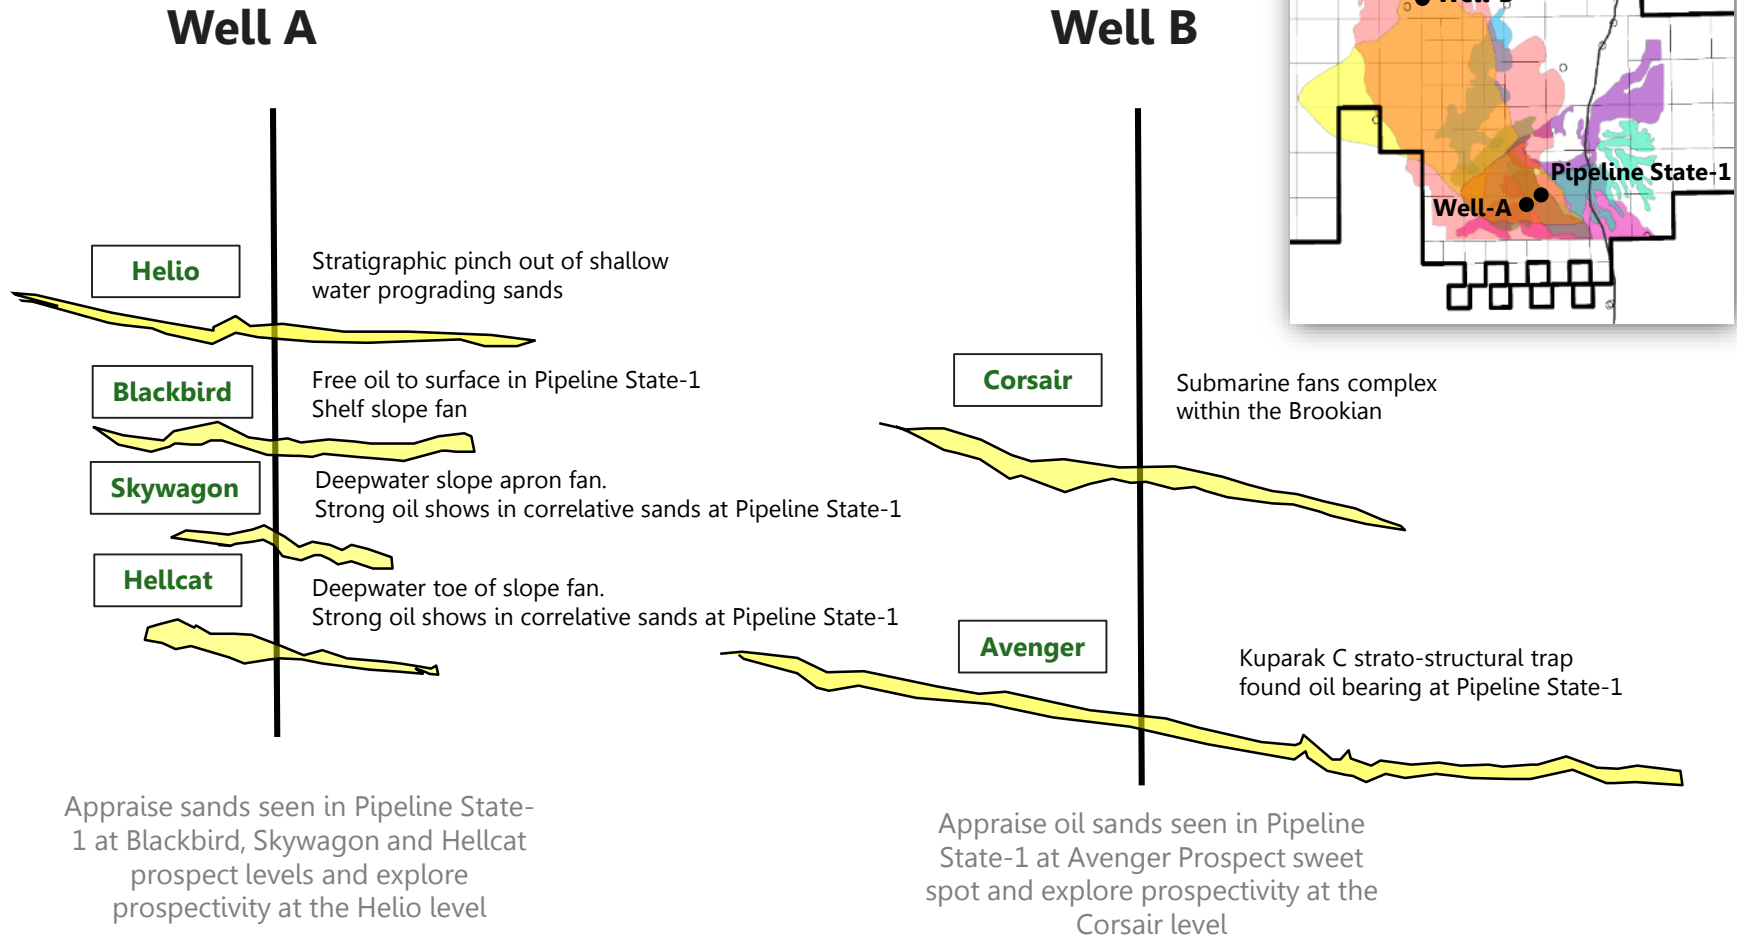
Well A

Well B

Pipeline State-1

Well-A

Helio

Stratigraphic pinch out of shallow water prograding sands

Blackbird

Free oil to surface in Pipeline State-1
Shelf slope fan

Skywagon

Deepwater slope apron fan.
Strong oil shows in correlative sands at Pipeline State-1

Hellcat

Deepwater toe of slope fan.
Strong oil shows in correlative sands at Pipeline State-1

Corsair

Submarine fans complex within the Brookian

Avenger

Kuparak C strato-structural trap found oil bearing at Pipeline State-1

Appraise sands seen in Pipeline State-1 at Blackbird, Skywagon and Hellcat prospect levels and explore prospectivity at the Helio level

Appraise oil sands seen in Pipeline State-1 at Avenger Prospect sweet spot and explore prospectivity at the Corsair level